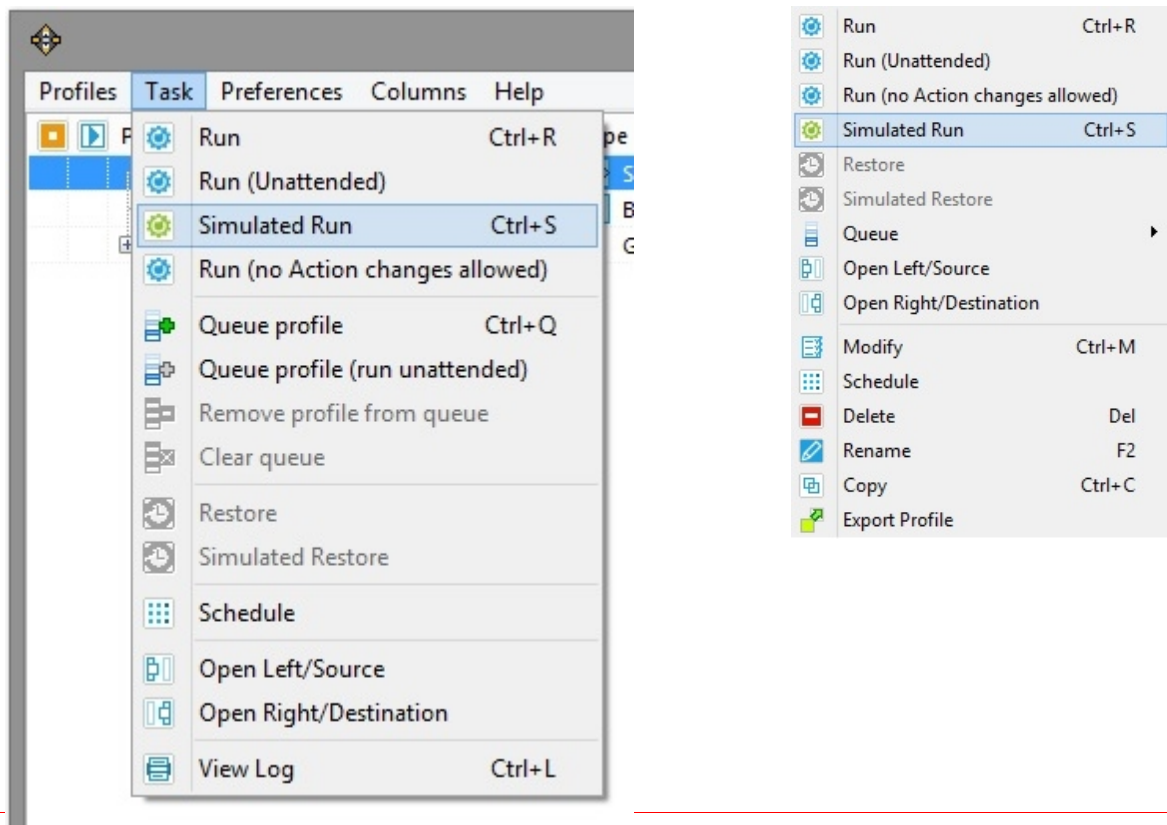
Profiles Task Preferences Columns Help

P

pe

S

B

G

Run Ctrl+R
Run (Unattended)
Simulated Run Ctrl+S
Run (no Action changes allowed)
Queue profile Ctrl+Q
Queue profile (run unattended)
Remove profile from queue
Clear queue
Restore
Simulated Restore
Schedule
Open Left/Source
Open Right/Destination
View Log Ctrl+L

Run Ctrl+R
Run (Unattended)
Run (no Action changes allowed)
Simulated Run Ctrl+S
Restore
Simulated Restore
Queue
Open Left/Source
Open Right/Destination
Modify Ctrl+M
Schedule
Delete Del
Rename F2
Copy Ctrl+C
Export Profile